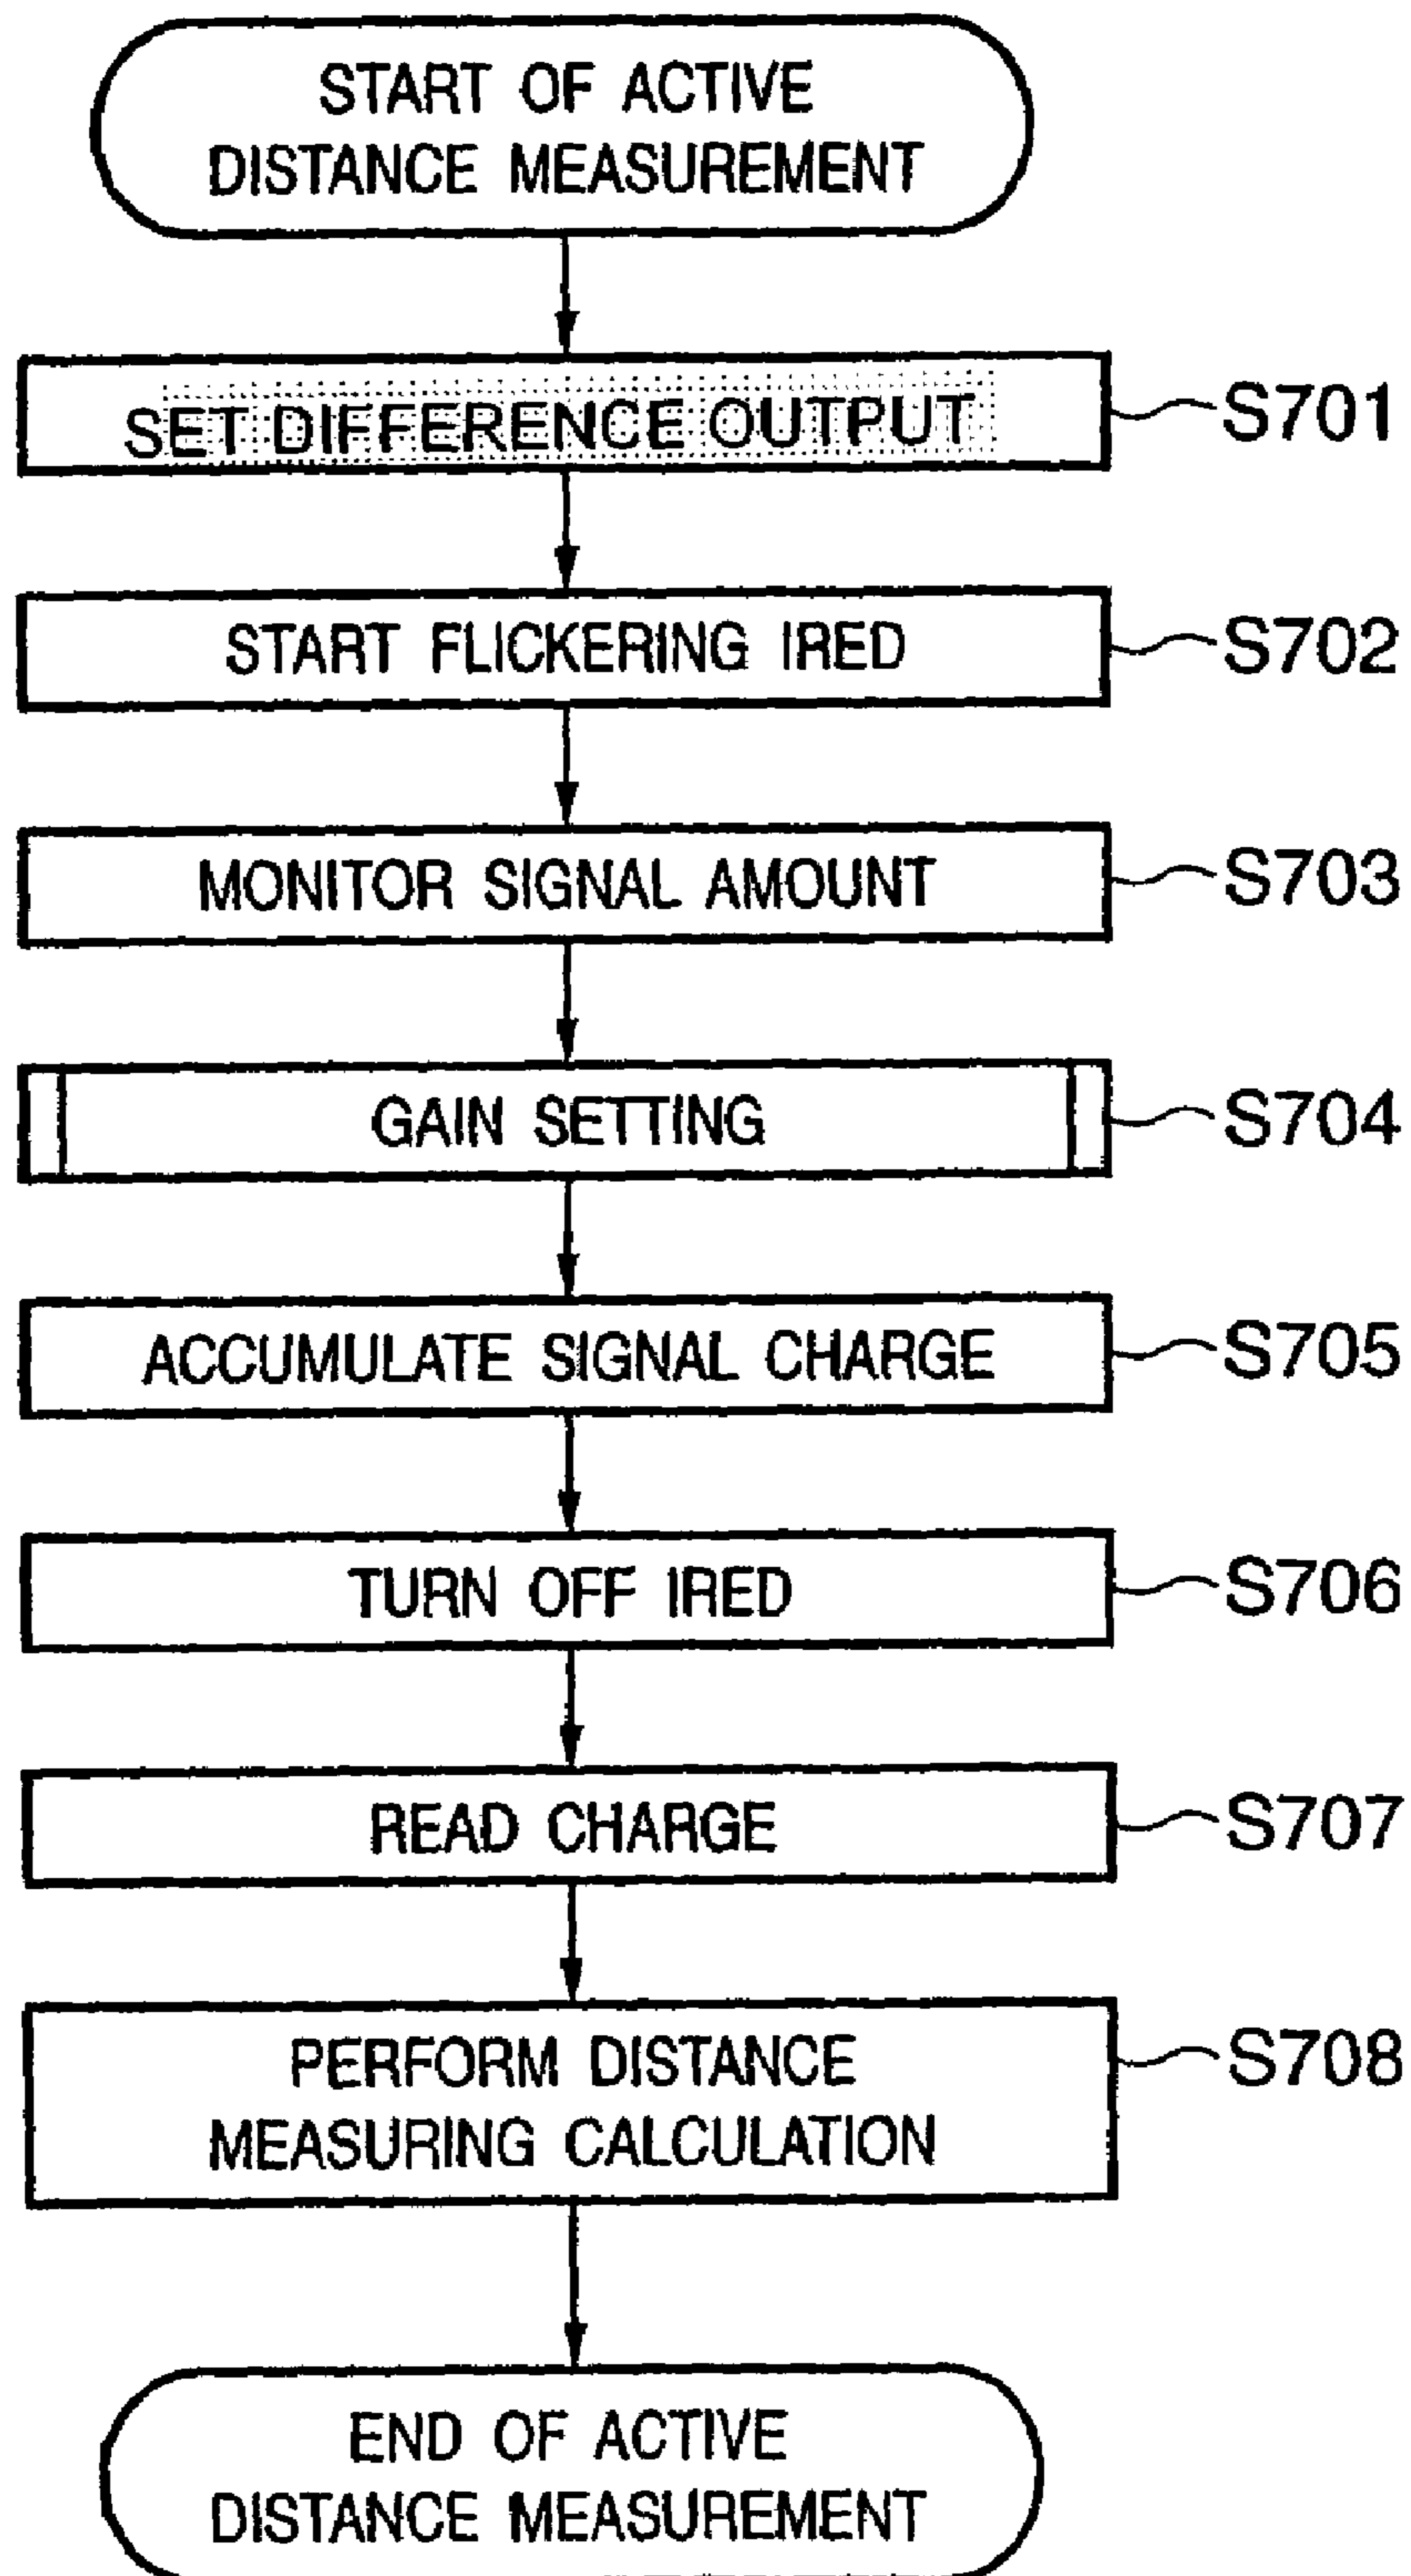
START OF ACTIVE DISTANCE MEASUREMENT

SET DIFFERENCE OUTPUT

S701

START FLICKERING IRED

S702

MONITOR SIGNAL AMOUNT

S703

GAIN SETTING

S704

ACCUMULATE SIGNAL CHARGE

S705

TURN OFF IRED

S706

READ CHARGE

S707

PERFORM DISTANCE MEASURING CALCULATION

S708

END OF ACTIVE DISTANCE MEASUREMENT